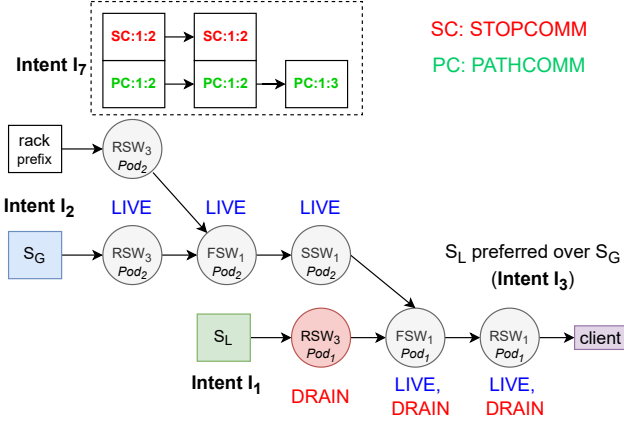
Intent $I_7$

SC:1:2
SC:1:2
PC:1:2
PC:1:2
PC:1:3

SC: STOPCOMM
PC: PATHCOMM

rack prefix

$RSW_3$
$Pod_2$

Intent $I_2$

LIVE
LIVE
LIVE

$S_G$

$RSW_3$
$Pod_2$

$FSW_1$
$Pod_2$

$SSW_1$
$Pod_2$

$S_L$ preferred over $S_G$
(Intent $I_3$)

$S_L$

$RSW_3$
$Pod_1$

$FSW_1$
$Pod_1$

$RSW_1$
$Pod_1$

client

Intent $I_1$

DRAIN

LIVE,
DRAIN

LIVE,
DRAIN